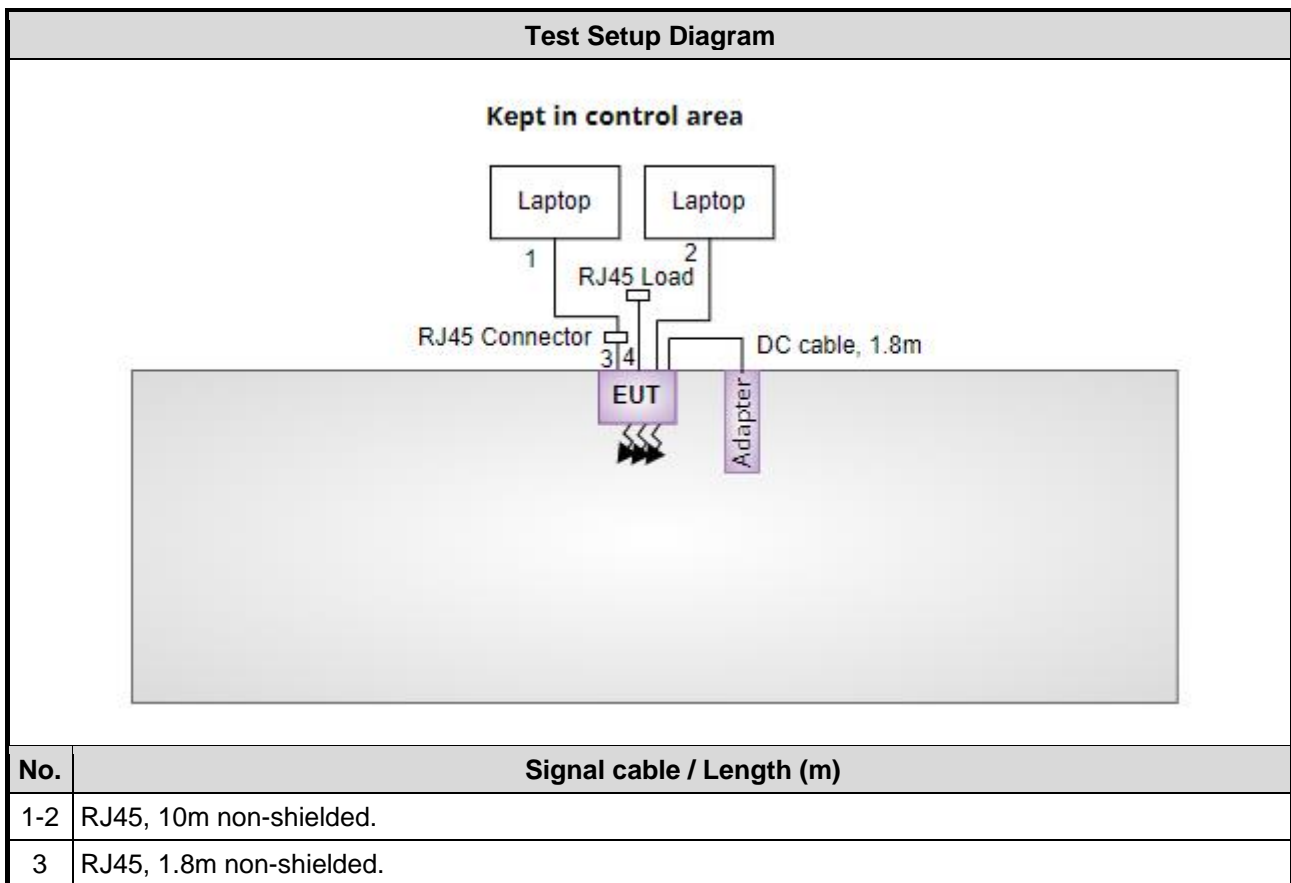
Test Setup Diagram

Kept in control area

Laptop

Laptop

1

2

RJ45 Load

RJ45 Connector

3 4

DC cable, 1.8m

EUT

Adapter

| No. | Signal cable / Length (m) |
|---|---|
| 1-2 | RJ45, 10m non-shielded. |
| 3 | RJ45, 1.8m non-shielded. |